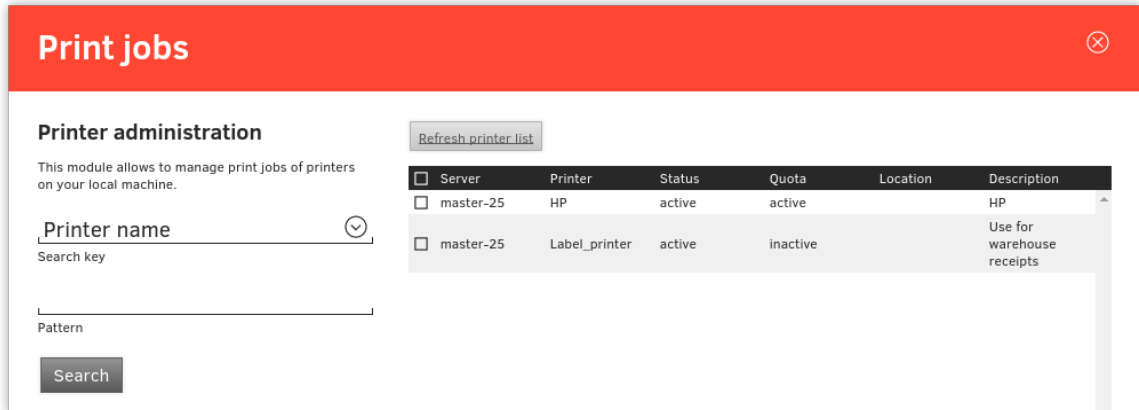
Print jobs

Printer administration

This module allows to manage print jobs of printers on your local machine.

Printer name

Search key

Pattern

Search

Refresh printer list

| Server | Printer | Status | Quota | Location | Description |
|---|---|---|---|---|---|
| master-25 | HP | active | active | | HP |
| master-25 | Label_printer | active | inactive | | Use for warehouse receipts |